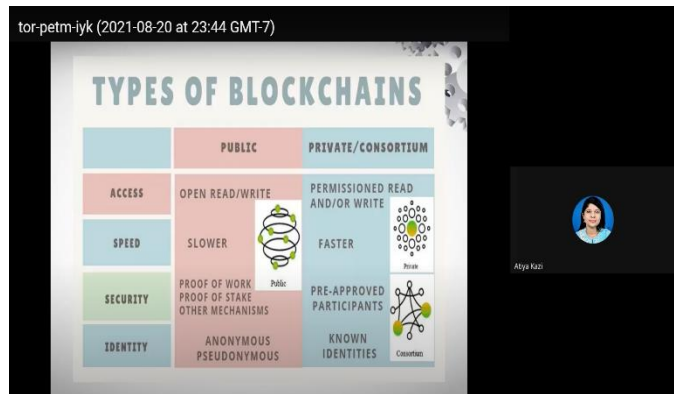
tor-petm-iyk (2021-08-20 at 23:44 GMT-7)

TYPES OF BLOCKCHAINS

|  | PUBLIC | PRIVATE/CONSORTIUM |
|---|---|---|
| ACCESS | OPEN READ/WRITE | PERMISSIONED READ AND/OR WRITE |
| SPEED | SLOWER | FASTER |
| SECURITY | PROOF OF WORK PROOF OF STAKE OTHER MECHANISMS | PRE-APPROVED PARTICIPANTS |
| IDENTITY | ANONYMOUS PSEUDONYMOUS | KNOWN IDENTITIES |

Public

Private

Consortium

Atiya Kazi